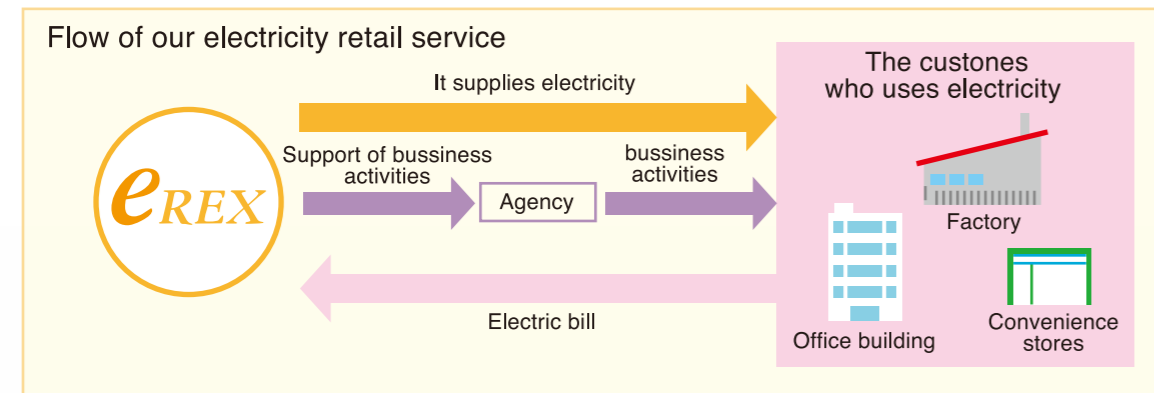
Flow of our electricity retail service

It supplies electricity

The custones who uses electricity

eREX

Support of bussiness activities

Agency

bussiness activities

Factory

Electric bill

Office building

Convenience stores